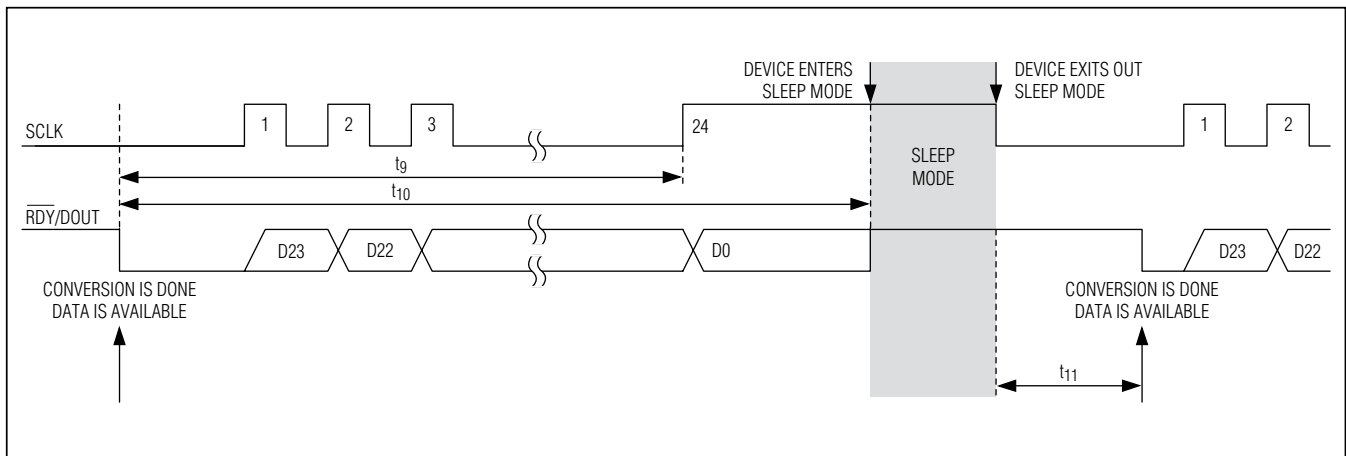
DEVICE ENTERS SLEEP MODE

DEVICE EXITS OUT SLEEP MODE

SCLK

1

2

3

24

1

2

$t_9$

$t_{10}$

SLEEP MODE

$\overline{RDY}$/DOUT

D23

D22

D0

D23

D22

CONVERSION IS DONE DATA IS AVAILABLE

CONVERSION IS DONE DATA IS AVAILABLE

$t_{11}$